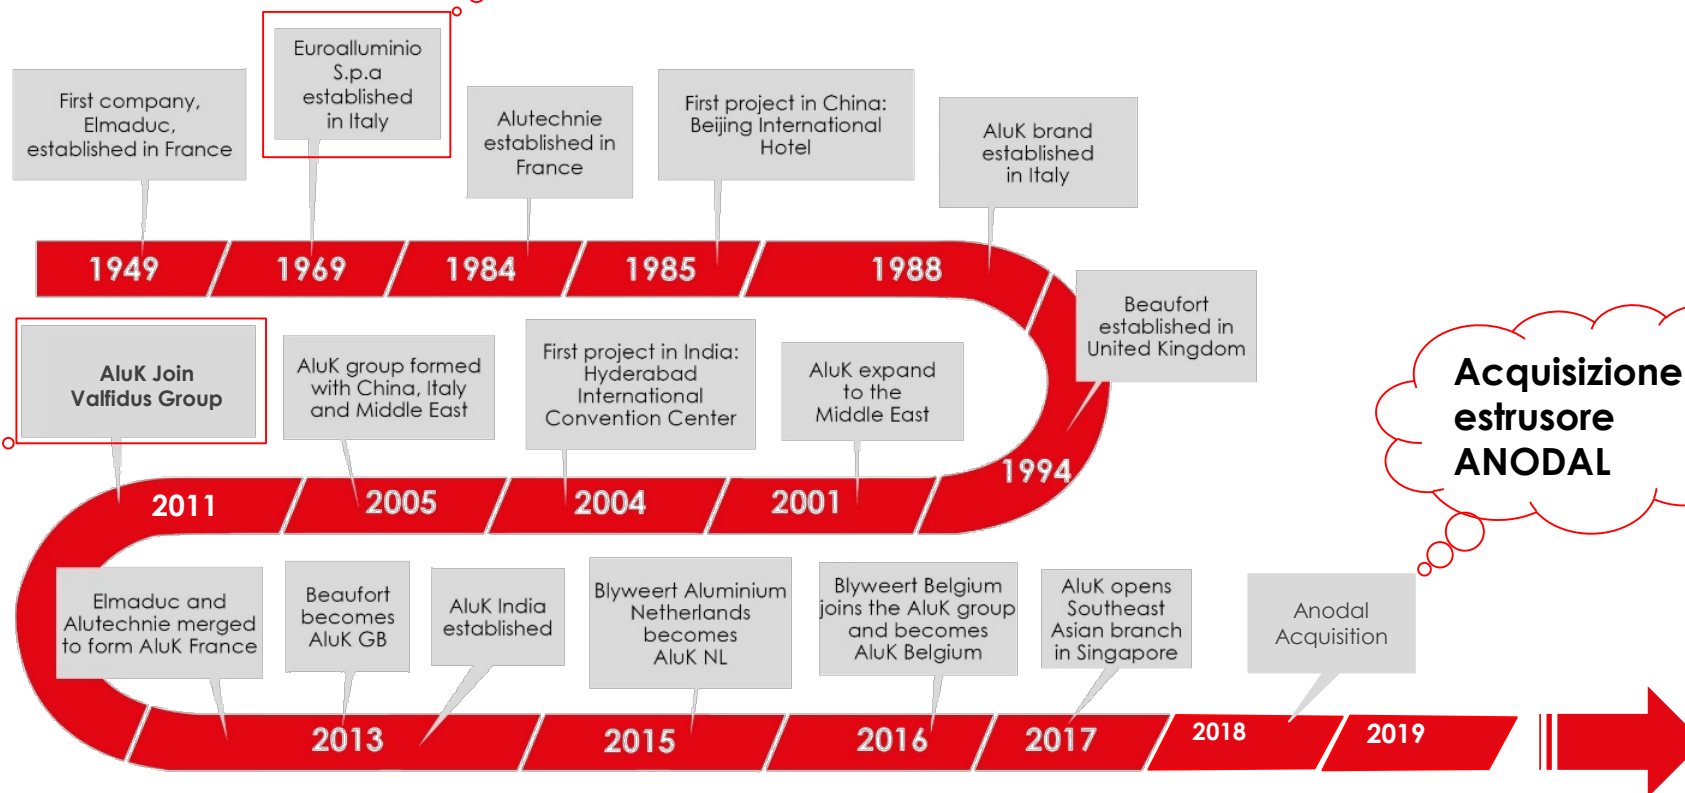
First company, Elmaduc, established in France

Euroalluminio S.p.a established in Italy

Alutechnie established in France

First project in China: Beijing International Hotel

AluK brand established in Italy

1949

1969

1984

1985

1988

Beaufort established in United Kingdom

AluK Join Valfidus Group

AluK group formed with China, Italy and Middle East

First project in India: Hyderabad International Convention Center

AluK expand to the Middle East

1994

2011

2005

2004

2001

Acquisizione estrusore ANODAL

Elmaduc and Alutechnie merged to form AluK France

Beaufort becomes AluK GB

AluK India established

Blyweert Aluminium Netherlands becomes AluK NL

Blyweert Belgium joins the AluK group and becomes AluK Belgium

AluK opens Southeast Asian branch in Singapore

Anodal Acquisition

2013

2015

2016

2017

2018

2019